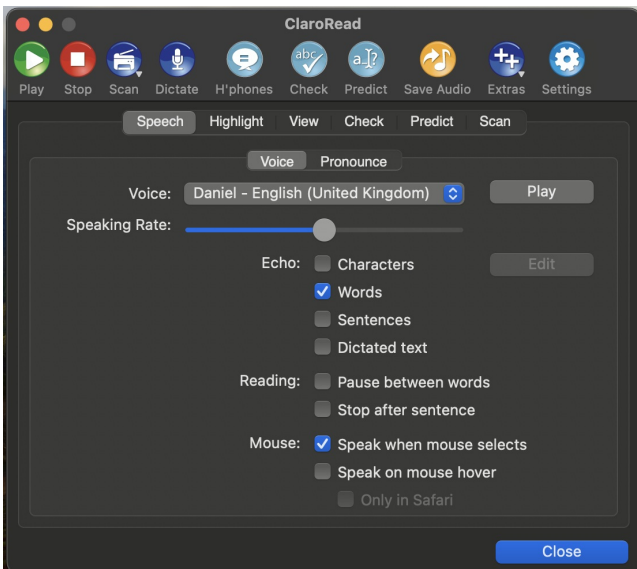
ClaroRead

Play Stop Scan Dictate H'phones Check Predict Save Audio Extras Settings

Speech Highlight View Check Predict Scan

Voice Pronounce

Voice: Daniel - English (United Kingdom) Play

Speaking Rate:

Echo: Characters Edit
Words
Sentences
Dictated text

Reading: Pause between words
Stop after sentence

Mouse: Speak when mouse selects
Speak on mouse hover
Only in Safari

Close